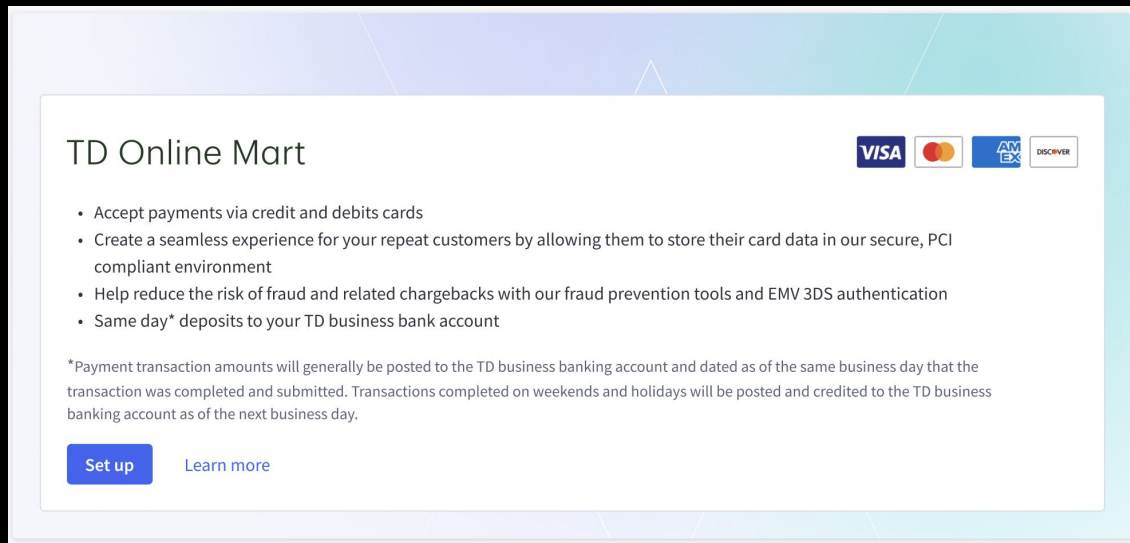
TD Online Mart

VISA AM EX DISCOVER

- Accept payments via credit and debits cards
- Create a seamless experience for your repeat customers by allowing them to store their card data in our secure, PCI compliant environment
- Help reduce the risk of fraud and related chargebacks with our fraud prevention tools and EMV 3DS authentication
- Same day* deposits to your TD business bank account

*Payment transaction amounts will generally be posted to the TD business banking account and dated as of the same business day that the transaction was completed and submitted. Transactions completed on weekends and holidays will be posted and credited to the TD business banking account as of the next business day.

Set up

Learn more